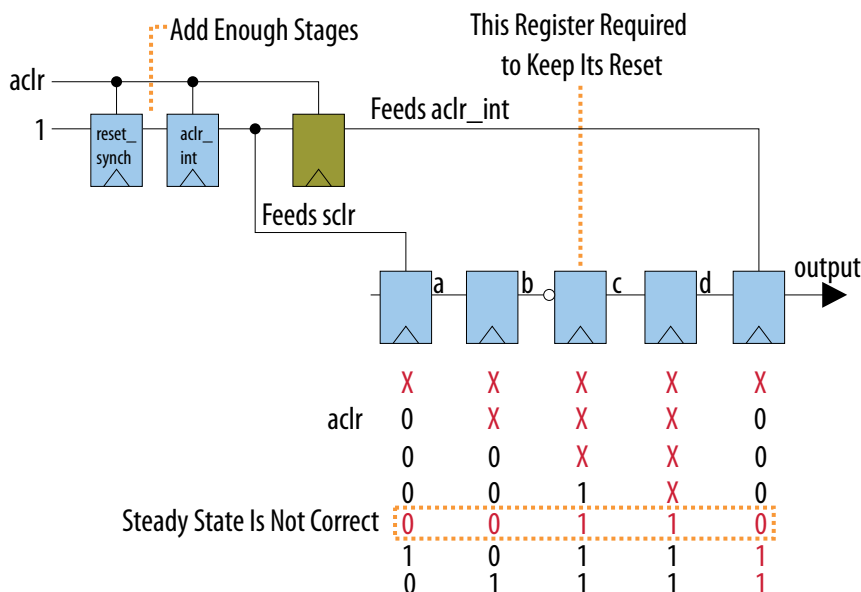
Add Enough Stages

This Register Required to Keep Its Reset

aclr

1

reset_ synch

aclr_ int

Feeds aclr_int

Feeds sclr

a

b

c

d

output

| | | | | | |
|---|---|---|---|---|---|
| | X | X | X | X | X |
| aclr | 0 | X | X | X | 0 |
| | 0 | 0 | X | X | 0 |
| | 0 | 0 | 1 | X | 0 |
| Steady State Is Not Correct | 0 | 0 | 1 | 1 | 0 |
| | 1 | 0 | 1 | 1 | 1 |
| | 0 | 1 | 1 | 1 | 1 |